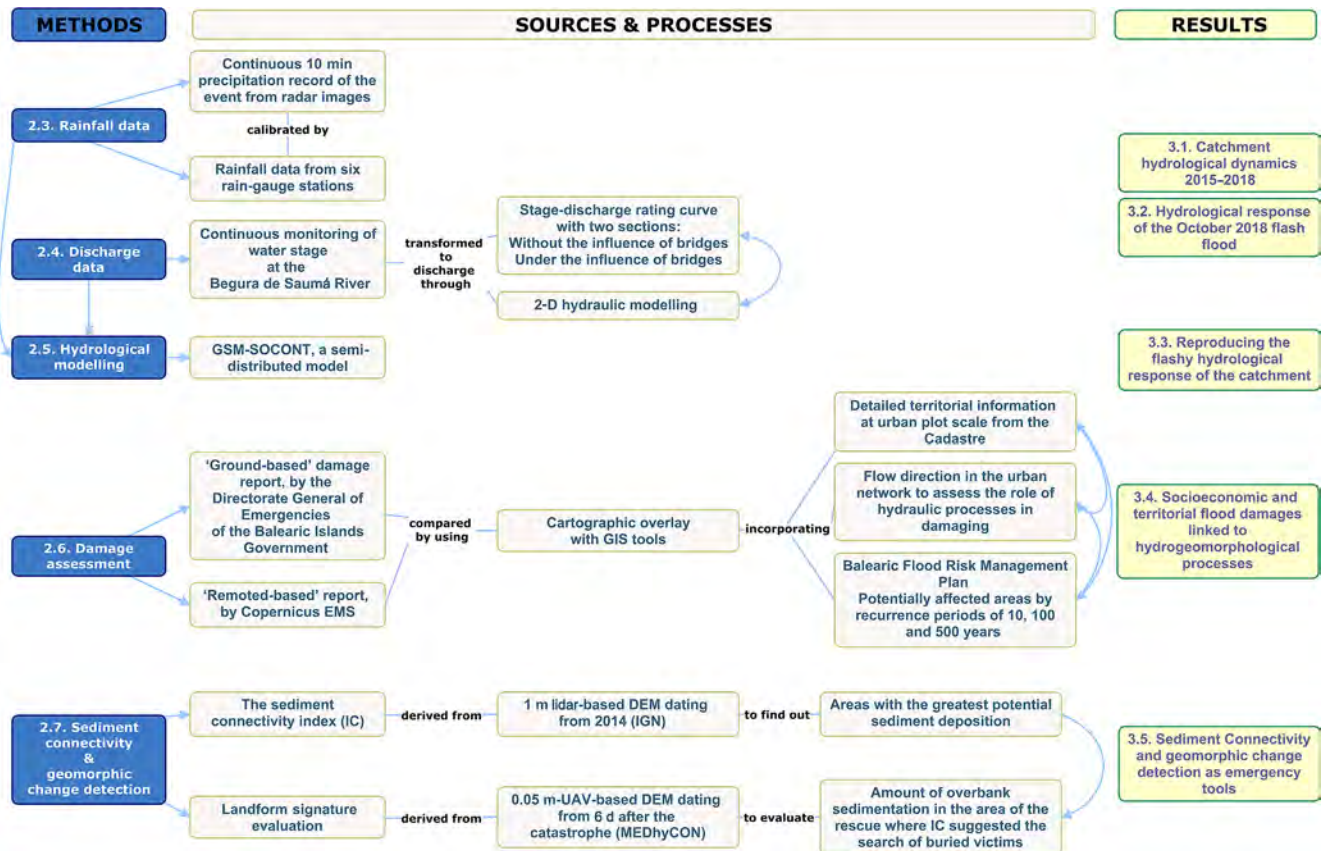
METHODS

SOURCES & PROCESSES

RESULTS

2.3. Rainfall data

Continuous 10 min precipitation record of the event from radar images

calibrated by

Rainfall data from six rain-gauge stations

3.1. Catchment hydrological dynamics 2015–2018

3.2. Hydrological response of the October 2018 flash flood

2.4. Discharge data

Continuous monitoring of water stage at the Begura de Saumá River

transformed to discharge through

Stage-discharge rating curve with two sections: Without the influence of bridges Under the influence of bridges

2-D hydraulic modelling

2.5. Hydrological modelling

GSM-SOCONT, a semi-distributed model

3.3. Reproducing the flashy hydrological response of the catchment

2.6. Damage assessment

'Ground-based' damage report, by the Directorate General of Emergencies of the Balearic Islands Government

'Remoted-based' report, by Copernicus EMS

compared by using

Cartographic overlay with GIS tools

incorporating

Detailed territorial information at urban plot scale from the Cadastre

Flow direction in the urban network to assess the role of hydraulic processes in damaging

Balearic Flood Risk Management Plan Potentially affected areas by recurrence periods of 10, 100 and 500 years

3.4. Socioeconomic and territorial flood damages linked to hydrogeomorphological processes

2.7. Sediment connectivity & geomorphic change detection

The sediment connectivity index (IC)

derived from

1 m lidar-based DEM dating from 2014 (IGN)

to find out

Areas with the greatest potential sediment deposition

3.5. Sediment Connectivity and geomorphic change detection as emergency tools

Landform signature evaluation

derived from

0.05 m-UAV-based DEM dating from 6 d after the catastrophe (MEDhyCON)

to evaluate

Amount of overbank sedimentation in the area of the rescue where IC suggested the search of buried victims